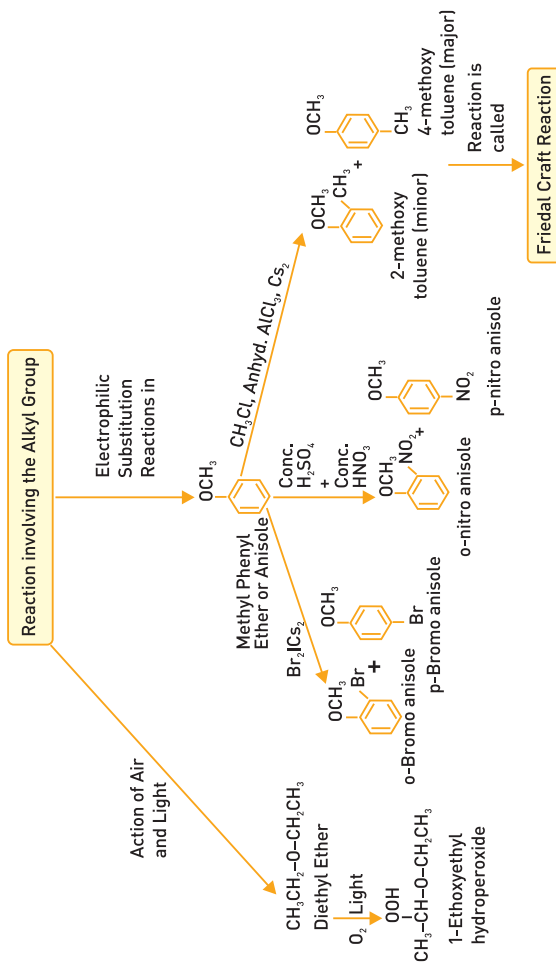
Reaction involving the Alkyl Group

Electrophilic Substitution Reactions in

Action of Air and Light

$OCH_3$

Methyl Phenyl Ether or Anisole

$CH_3Cl$, Anhyd. $AlCl_3$, $Cs_2$

$OCH_3$ $CH_3$ +

2-methoxy toluene (minor)

$OCH_3$

$CH_3$

4-methoxy toluene (major)

Reaction is called

Friedal Craft Reaction

Conc. $H_2SO_4$ + Conc. $HNO_3$

$OCH_3$ $NO_2$ +

o-nitro anisole

$OCH_3$

$NO_2$

p-nitro anisole

$Br_2|Cs_2$

$OCH_3$ Br +

o-Bromo anisole

$OCH_3$

Br

p-Bromo anisole

$CH_3CH_2-O-CH_2CH_3$

Diethyl Ether

$O_2$ Light

OOH

$CH_3-CH-O-CH_2CH_3$

1-Ethoxyethyl hydroperoxide